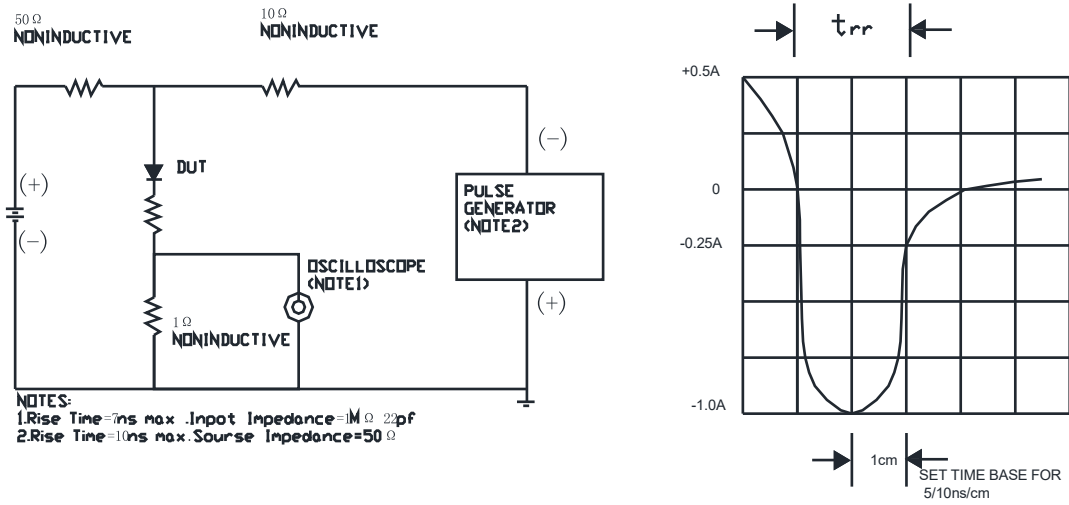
50 Ω
NONINDUCTIVE

10 Ω
NONINDUCTIVE

(+)
(−)

DUT

(−)

PULSE GENERATOR (NOTE2)

(+)

OSCILLOSCOPE (NOTE1)

1 Ω
NONINDUCTIVE

NOTES:
1.Rise Time=7ns max .Inpot Impedance=1M Ω 22pf
2.Rise Time=10ns max.Sourse Impedance=50 Ω

trr

+0.5A
0
-0.25A
-1.0A

1cm
SET TIME BASE FOR 5/10ns/cm